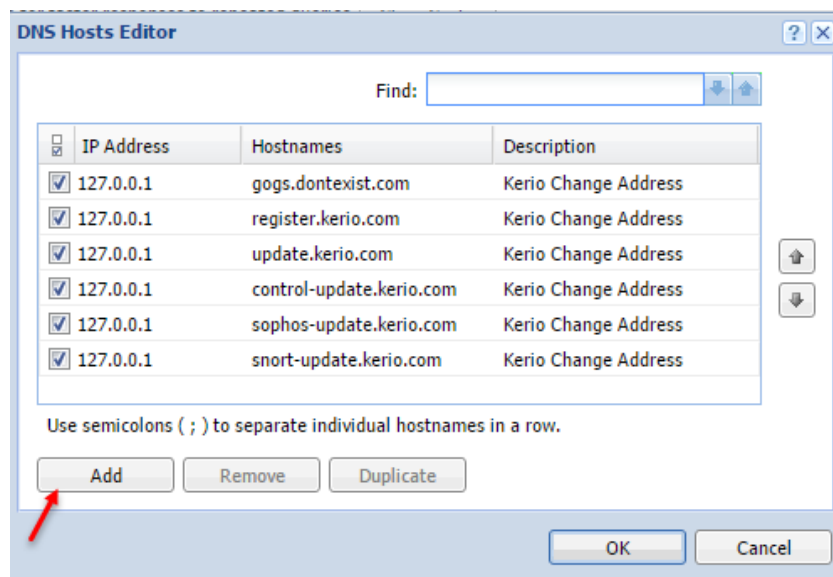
DNS Hosts Editor

?

Find:

| IP Address | Hostnames | Description |
|---|---|---|
| 127.0.0.1 | gogs.dontexist.com | Kerio Change Address |
| 127.0.0.1 | register.kerio.com | Kerio Change Address |
| 127.0.0.1 | update.kerio.com | Kerio Change Address |
| 127.0.0.1 | control-update.kerio.com | Kerio Change Address |
| 127.0.0.1 | sophos-update.kerio.com | Kerio Change Address |
| 127.0.0.1 | snort-update.kerio.com | Kerio Change Address |

Use semicolons ( ; ) to separate individual hostnames in a row.

Add Remove Duplicate

OK Cancel